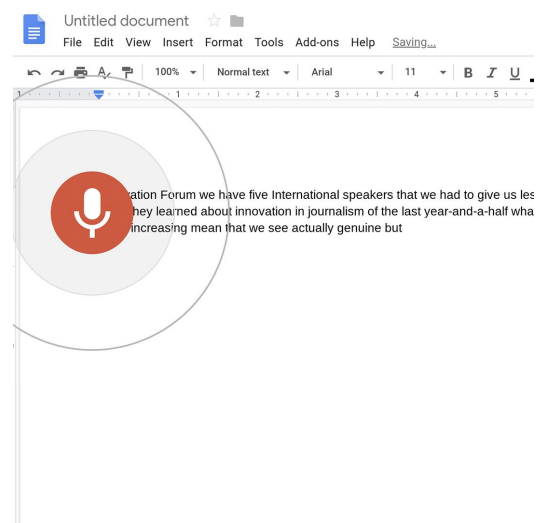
Untitled document

File Edit View Insert Format Tools Add-ons Help Saving...

100% Normal text Arial 11 B I U

1 2 3 4 5

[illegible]ation Forum we have five International speakers that we had to give us les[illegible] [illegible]hey learned about innovation in journalism of the last year-and-a-half wha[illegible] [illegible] increasing mean that we see actually genuine but